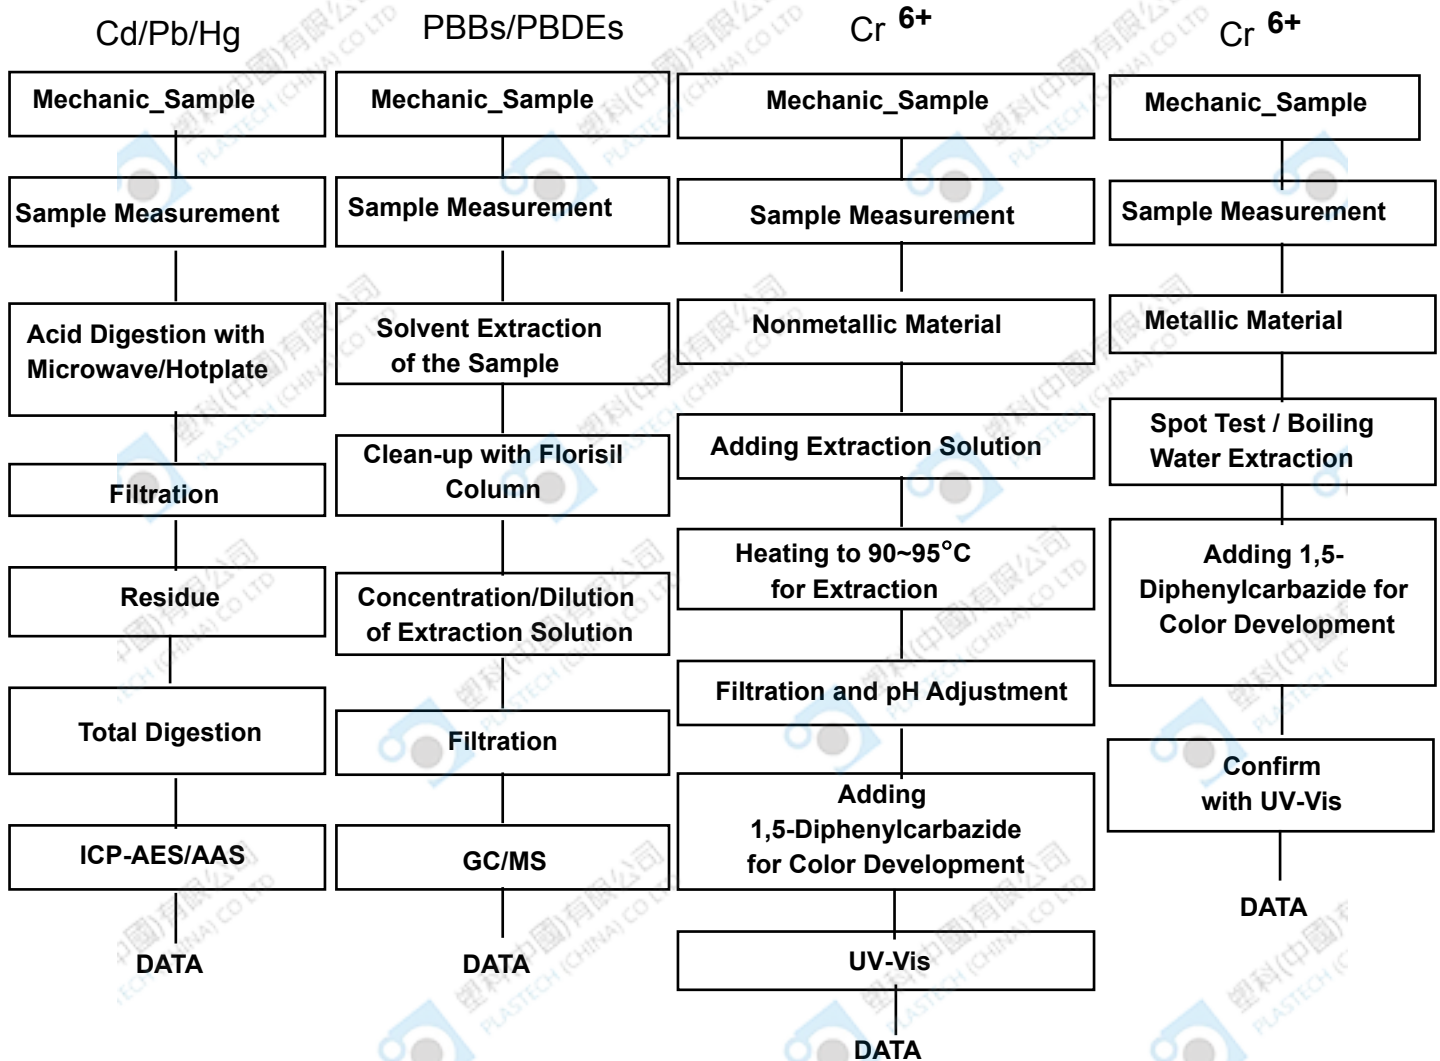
Cd/Pb/Hg

Mechanic_Sample

Sample Measurement

Acid Digestion with Microwave/Hotplate

Filtration

Residue

Total Digestion

ICP-AES/AAS

DATA

PBBs/PBDEs

Mechanic_Sample

Sample Measurement

Solvent Extraction of the Sample

Clean-up with Florisil Column

Concentration/Dilution of Extraction Solution

Filtration

GC/MS

DATA

Cr $^{6+}$

Mechanic_Sample

Sample Measurement

Nonmetallic Material

Adding Extraction Solution

Heating to 90~95°C for Extraction

Filtration and pH Adjustment

Adding 1,5-Diphenylcarbazide for Color Development

UV-Vis

DATA

Cr $^{6+}$

Mechanic_Sample

Sample Measurement

Metallic Material

Spot Test / Boiling Water Extraction

Adding 1,5-Diphenylcarbazide for Color Development

Confirm with UV-Vis

DATA